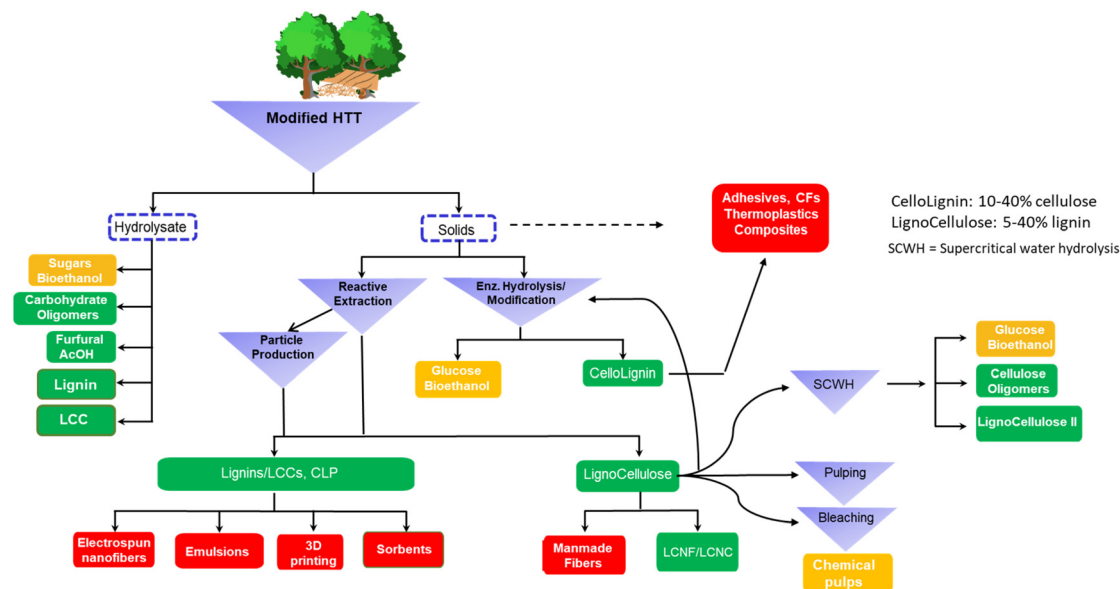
Modified HTT

Hydrolysate

Solids

Adhesives, CFs Thermoplastics Composites

CelloLignin: 10-40% cellulose
LignoCellulose: 5-40% lignin
SCWH = Supercritical water hydrolysis

Sugars Bioethanol

Carbohydrate Oligomers

Furfural AcOH

Lignin

LCC

Reactive Extraction

Enz. Hydrolysis/ Modification

Particle Production

Glucose Bioethanol

CelloLignin

SCWH

Glucose Bioethanol

Cellulose Oligomers

LignoCellulose II

Lignins/LCCs, CLP

LignoCellulose

Pulping

Bleaching

Electrospun nanofibers

Emulsions

3D printing

Sorbents

Manmade Fibers

LCNF/LCNC

Chemical pulps